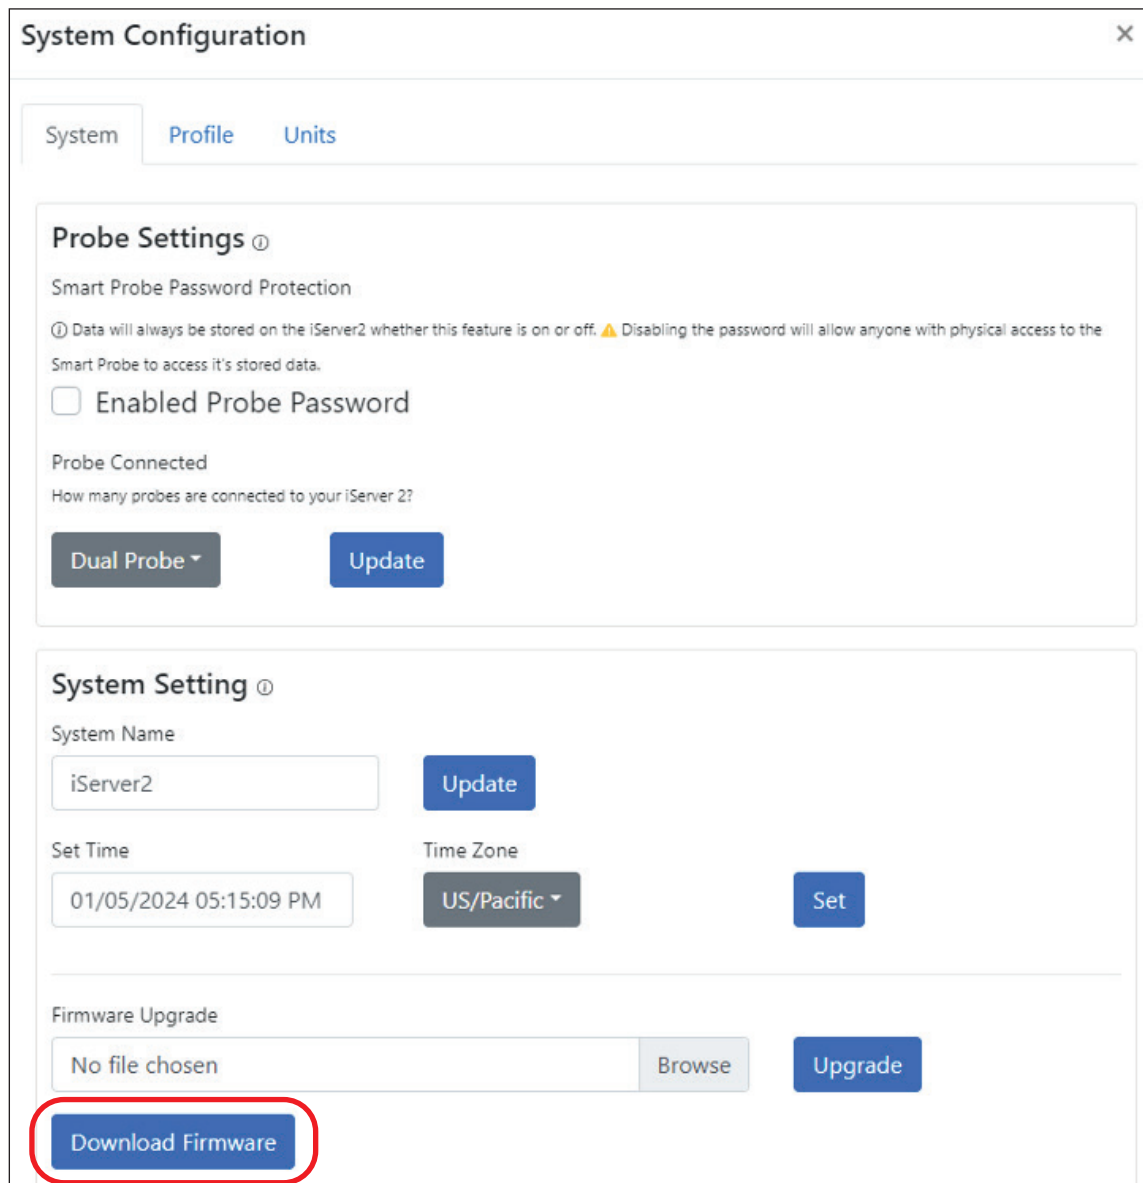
System Configuration ×

System Profile Units

Probe Settings ⓘ

Smart Probe Password Protection

ⓘ Data will always be stored on the iServer2 whether this feature is on or off. ⚠ Disabling the password will allow anyone with physical access to the Smart Probe to access it's stored data.

Enabled Probe Password

Probe Connected

How many probes are connected to your iServer 2?

Dual Probe

Update

System Setting ⓘ

System Name

iServer2

Update

Set Time

01/05/2024 05:15:09 PM

Time Zone

US/Pacific

Set

Firmware Upgrade

No file chosen

Browse

Upgrade

Download Firmware